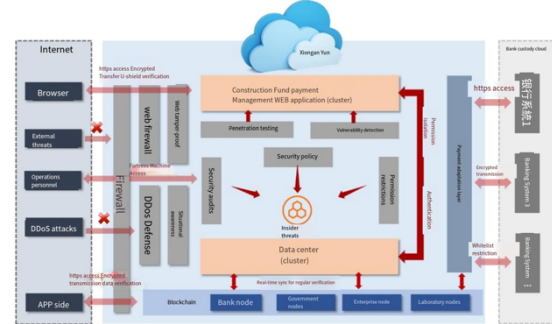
Internet

Browser

External threats

Operations personnel

DDoS attacks

APP side

https access Encrypted Transfer U-shield verification

Fortress Machine Access

https access Encrypted transmission data verification

Firewall

web firewall

Web tamper proof

DDos Defense

Situational awareness

Security audits

Xiongan Yun

Construction Fund payment Management WEB application (cluster)

Penetration testing

Vulnerability detection

Security policy

Insider threats

Permission restrictions

Data center (cluster)

Real-time sync for regular verification

Blockchain

Bank node

Government nodes

Enterprise node

Laboratory nodes

Permission isolation

Authentication

Payment adaptation layer

Bank custody cloud

https access

银行系统1

Encrypted transmission

Banking System 3

Whitelist restriction

Banking System ...